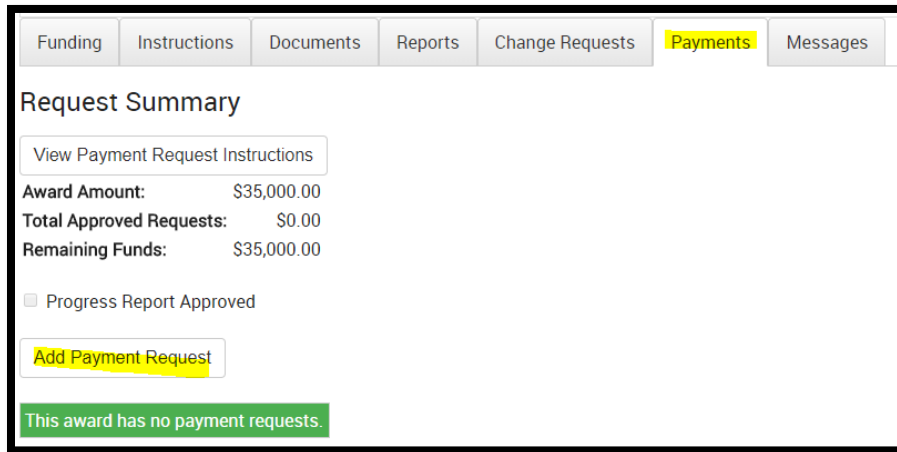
Funding Instructions Documents Reports Change Requests Payments Messages

Request Summary

View Payment Request Instructions

| | |
|---|---|
| **Award Amount:** | $35,000.00 |
| **Total Approved Requests:** | $0.00 |
| **Remaining Funds:** | $35,000.00 |

Progress Report Approved

Add Payment Request

This award has no payment requests.